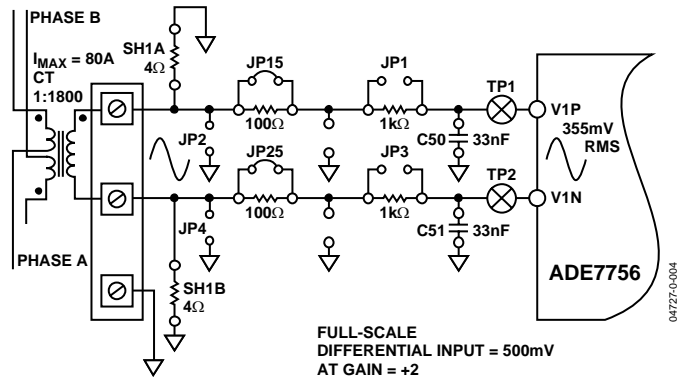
PHASE B

$I_{MAX}$ = 80A
CT
1:1800

SH1A
4Ω

JP15
100Ω

JP1
1kΩ

TP1

V1P

355mV
RMS

C50
33nF

JP2

JP25
100Ω

JP3
1kΩ

TP2

V1N

C51
33nF

JP4

PHASE A

SH1B
4Ω

ADE7756

FULL-SCALE
DIFFERENTIAL INPUT = 500mV
AT GAIN = +2

04727-0-004